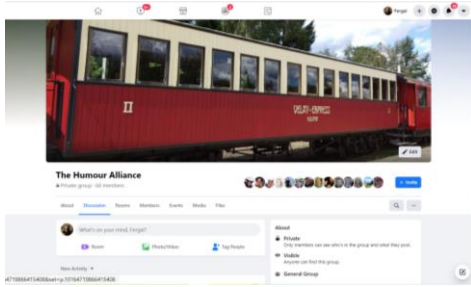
Fergal

II

Edit

The Humour Alliance

Private group · 60 members

+ Invite

About Discussion Rooms Members Events Media Files

What's on your mind, Fergal?

Room Photo/Video Tag People

New Activity

About

Private
Only members can see who's in the group and what they post.

Visible
Anyone can find this group.

General Group

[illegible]47186664154088set=p.10164718664154088